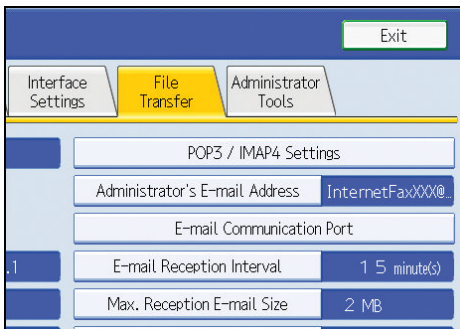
Exit

Interface Settings

File Transfer

Administrator Tools

POP3 / IMAP4 Settings

Administrator's E-mail Address

InternetFaxXXX@

E-mail Communication Port

.1

E-mail Reception Interval

1 5 minute(s)

Max. Reception E-mail Size

2 MB